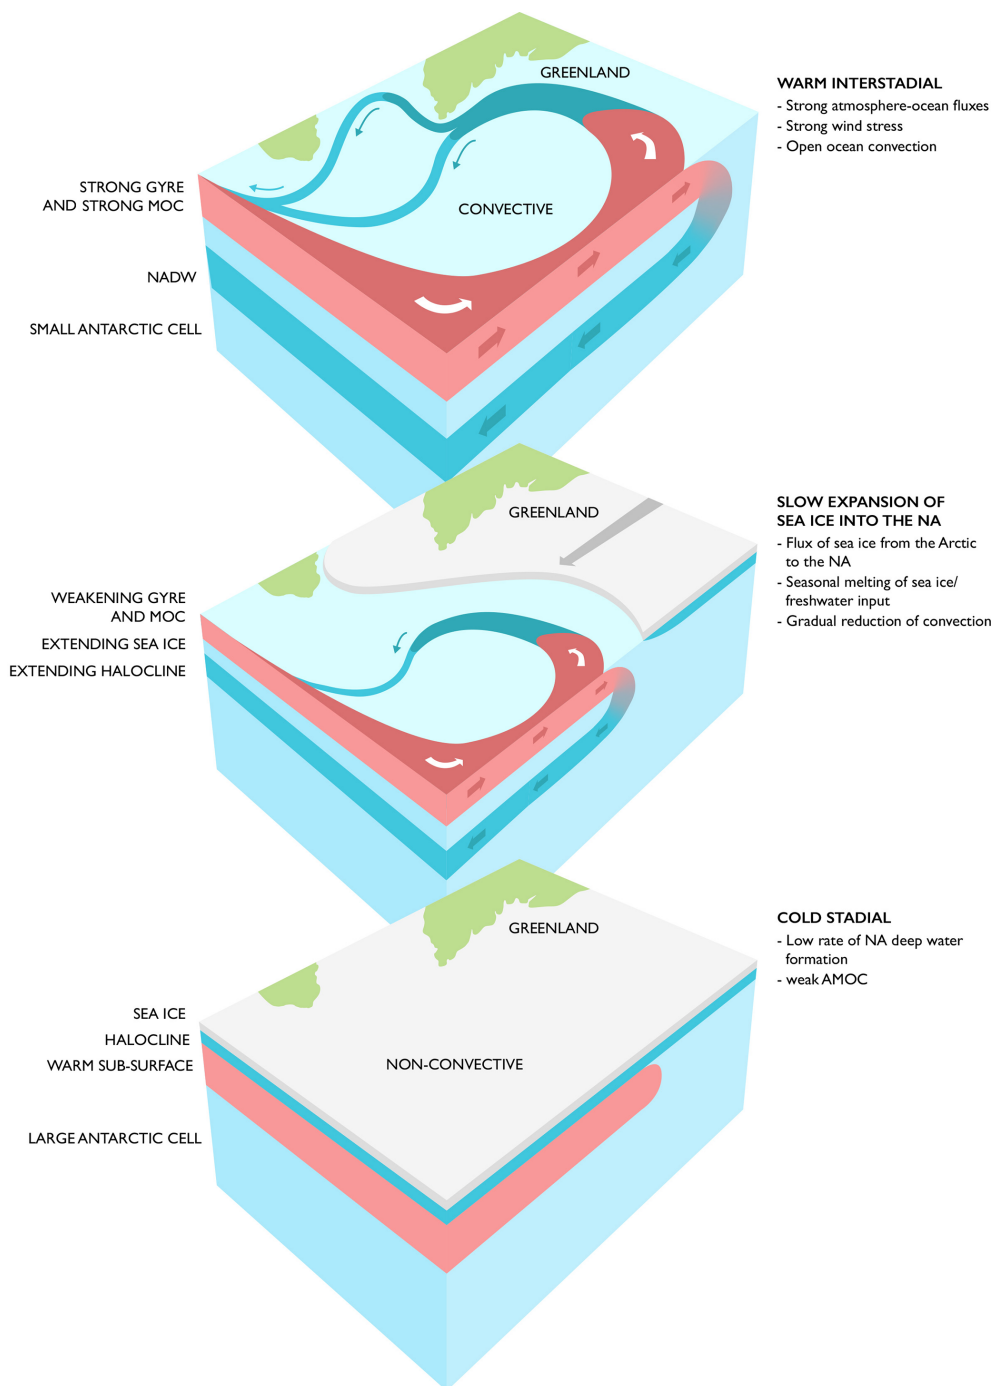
GREENLAND

WARM INTERSTADIAL
- Strong atmosphere-ocean fluxes
- Strong wind stress
- Open ocean convection

STRONG GYRE AND STRONG MOC

CONVECTIVE

NADW

SMALL ANTARCTIC CELL

GREENLAND

SLOW EXPANSION OF SEA ICE INTO THE NA
- Flux of sea ice from the Arctic to the NA
- Seasonal melting of sea ice/ freshwater input
- Gradual reduction of convection

WEAKENING GYRE AND MOC

EXTENDING SEA ICE

EXTENDING HALOCLINE

GREENLAND

COLD STADIAL
- Low rate of NA deep water formation
- weak AMOC

SEA ICE

HALOCLINE

WARM SUB-SURFACE

NON-CONVECTIVE

LARGE ANTARCTIC CELL